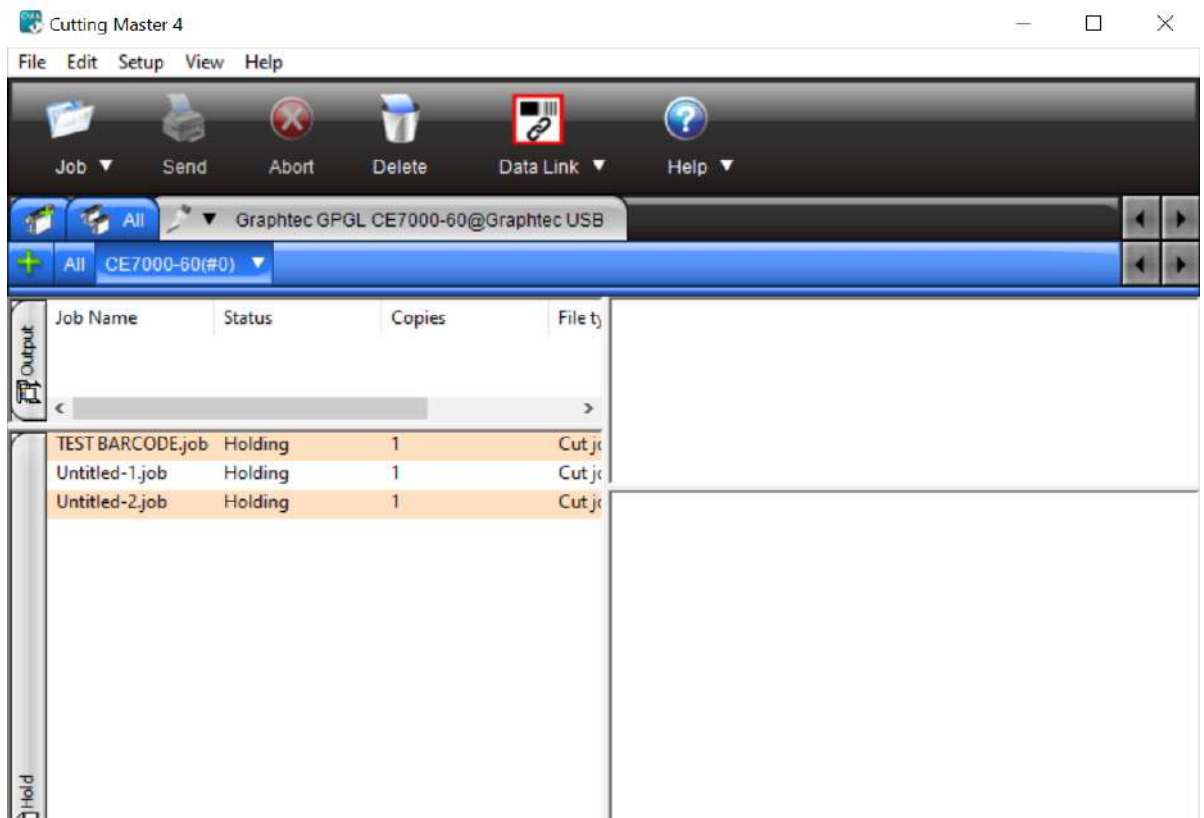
Cutting Master 4

File Edit Setup View Help

Job ▼ Send Abort Delete Data Link ▼ Help ▼

All ▼ Graphtec GPGL CE7000-60@Graphtec USB

All CE7000-60(#0) ▼

Output

| Job Name | Status | Copies | File ty |
|---|---|---|---|

| TEST BARCODE.job | Holding | 1 | Cut jo |
|---|---|---|---|
| Untitled-1.job | Holding | 1 | Cut jo |
| Untitled-2.job | Holding | 1 | Cut jo |

Hold